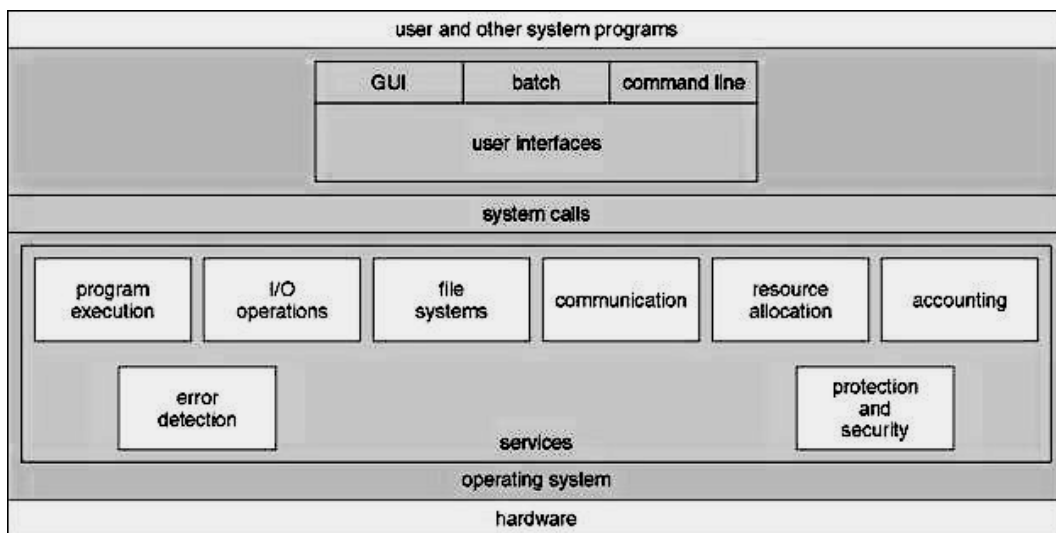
user and other system programs

GUI

batch

command line

user interfaces

system calls

program execution

I/O operations

file systems

communication

resource allocation

accounting

error detection

protection and security

services

operating system

hardware